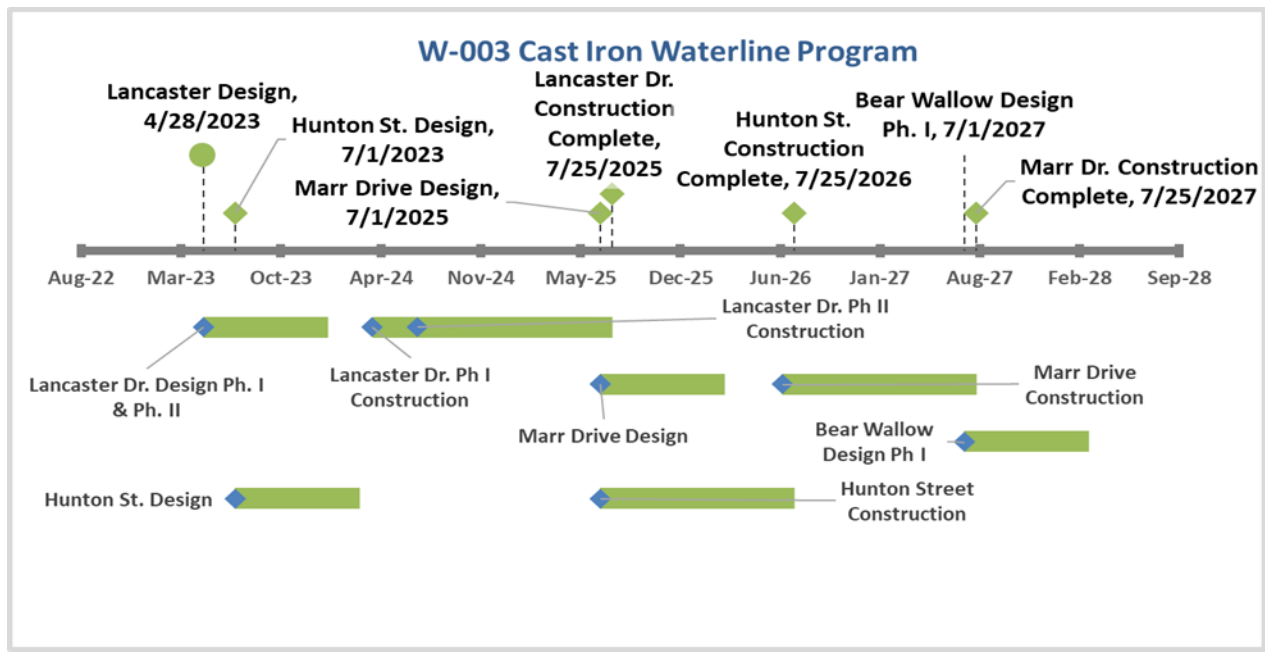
W-003 Cast Iron Waterline Program

Lancaster Design, 4/28/2023

Hunton St. Design, 7/1/2023

Lancaster Dr. Construction Complete, 7/25/2025

Marr Drive Design, 7/1/2025

Hunton St. Construction Complete, 7/25/2026

Bear Wallow Design Ph. I, 7/1/2027

Marr Dr. Construction Complete, 7/25/2027

Aug-22 Mar-23 Oct-23 Apr-24 Nov-24 May-25 Dec-25 Jun-26 Jan-27 Aug-27 Feb-28 Sep-28

Lancaster Dr. Ph II Construction

Lancaster Dr. Design Ph. I & Ph. II

Lancaster Dr. Ph I Construction

Marr Drive Construction

Marr Drive Design

Bear Wallow Design Ph I

Hunton St. Design

Hunton Street Construction